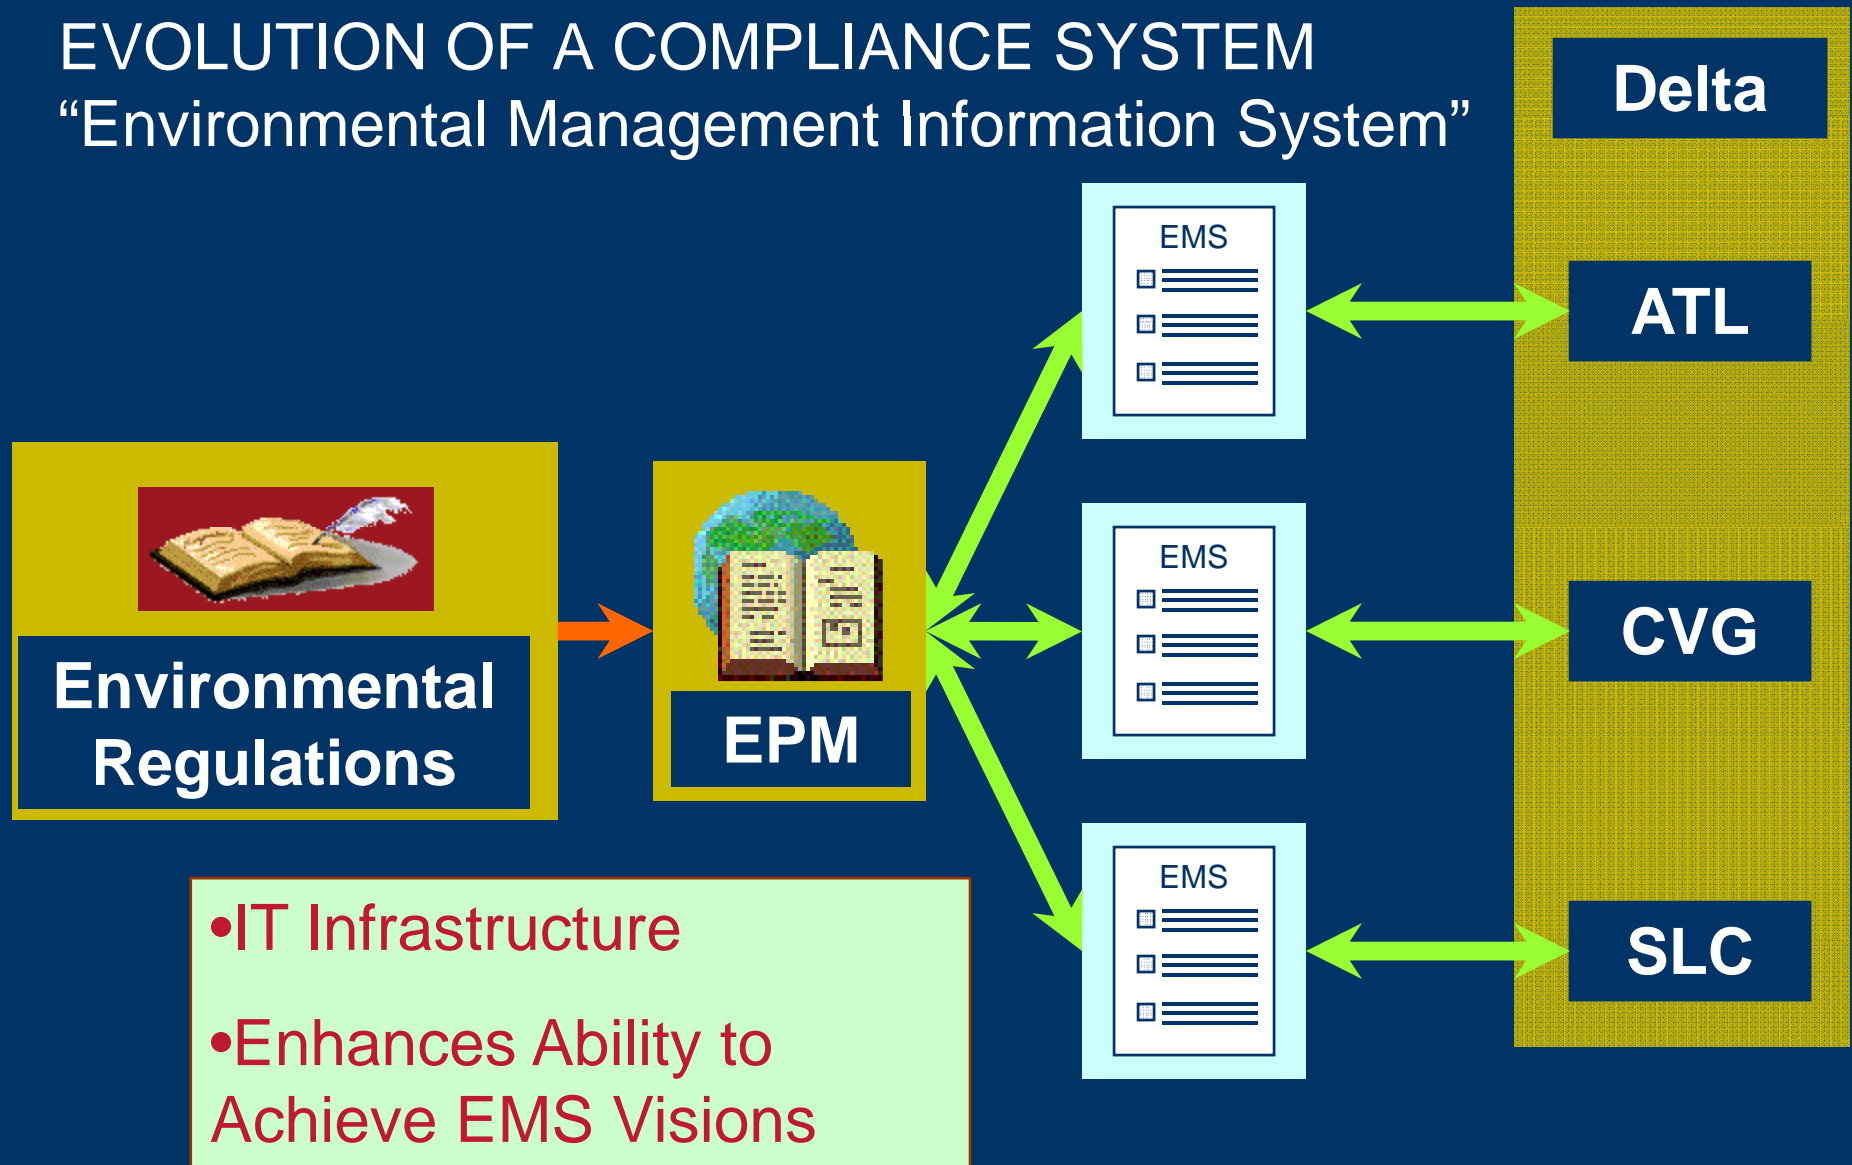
EVOLUTION OF A COMPLIANCE SYSTEM
“Environmental Management Information System”

Delta

EMS

ATL

Environmental Regulations

EPM

EMS

CVG

EMS

SLC

•IT Infrastructure

•Enhances Ability to Achieve EMS Visions